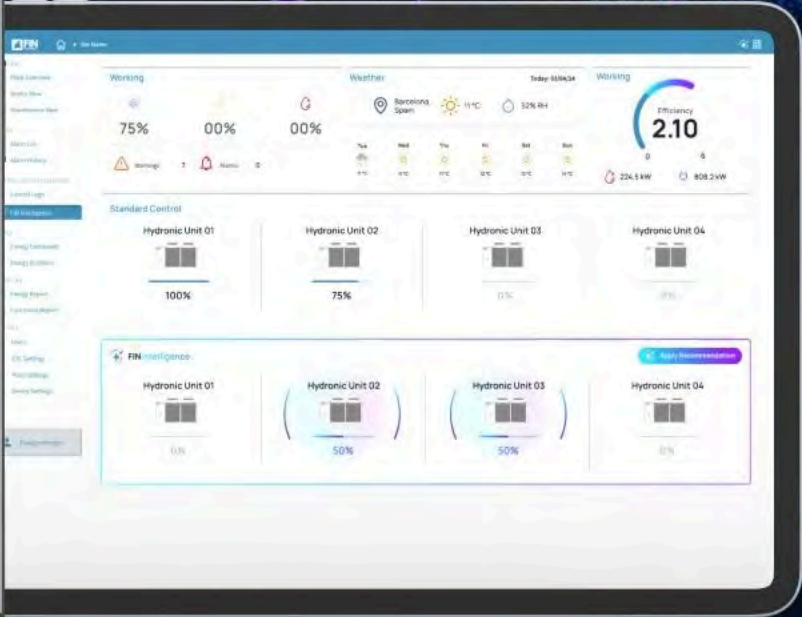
FIN

Working

75%

00%

00%

Warnings 7

Alarms 0

Weather

Today: 02/04/24

Barcelona, Spain

11°C

52% RH

Tue

Wed

Thu

Fri

Sat

Sun

Working

Efficiency

2.10

0

6

224.5 kW

808.2 kW

Standard Control

Hydronic Unit 01

100%

Hydronic Unit 02

75%

Hydronic Unit 03

0%

Hydronic Unit 04

0%

FIN Intelligence

Apply Recommendation

Hydronic Unit 01

0%

Hydronic Unit 02

50%

Hydronic Unit 03

50%

Hydronic Unit 04

0%

Plant Overview

Hydro Flow

Maintenance Mode

Alarm List

Alarm History

Control Logic

FIN Intelligence

Energy Consumption

Energy Evolution

Energy Report

Functional Report

Users

CIS Setting

Plant Settings

Device Settings

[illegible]